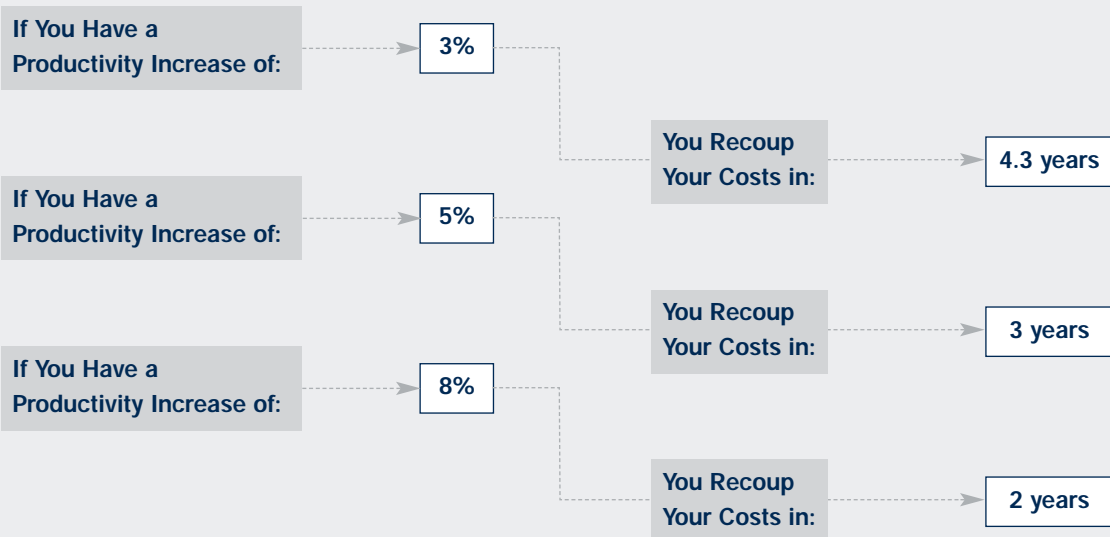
If You Have a Productivity Increase of:

3%

You Recoup Your Costs in:

4.3 years

If You Have a Productivity Increase of:

5%

You Recoup Your Costs in:

3 years

If You Have a Productivity Increase of:

8%

You Recoup Your Costs in:

2 years